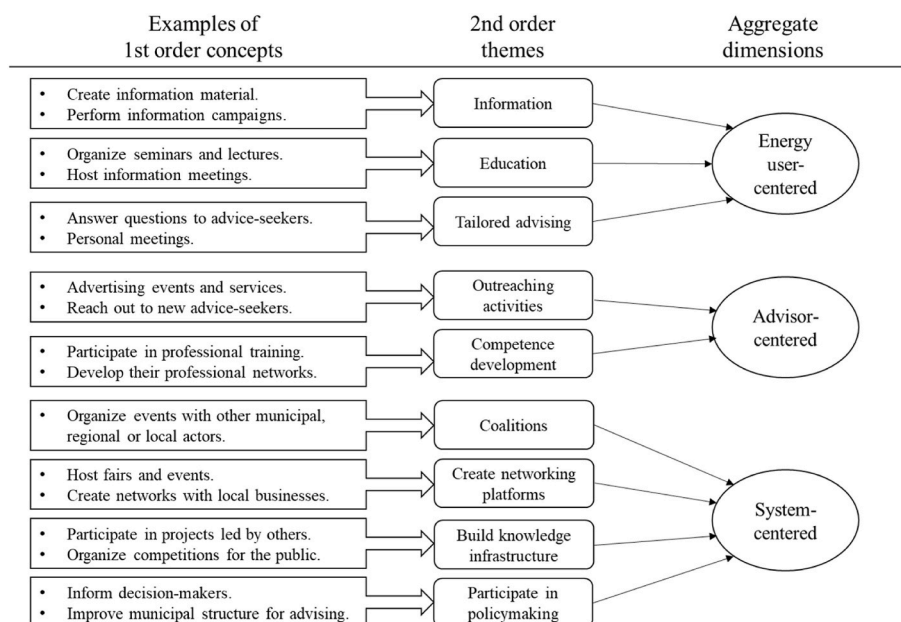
Examples of 1st order concepts

2nd order themes

Aggregate dimensions

- Create information material.
- Perform information campaigns.

Information

- Organize seminars and lectures.
- Host information meetings.

Education

- Answer questions to advice-seekers.
- Personal meetings.

Tailored advising

Energy user-centered

- Advertising events and services.
- Reach out to new advice-seekers.

Outreaching activities

- Participate in professional training.
- Develop their professional networks.

Competence development

Advisor-centered

- Organize events with other municipal, regional or local actors.

Coalitions

- Host fairs and events.
- Create networks with local businesses.

Create networking platforms

- Participate in projects led by others.
- Organize competitions for the public.

Build knowledge infrastructure

- Inform decision-makers.
- Improve municipal structure for advising.

Participate in policymaking

System-centered